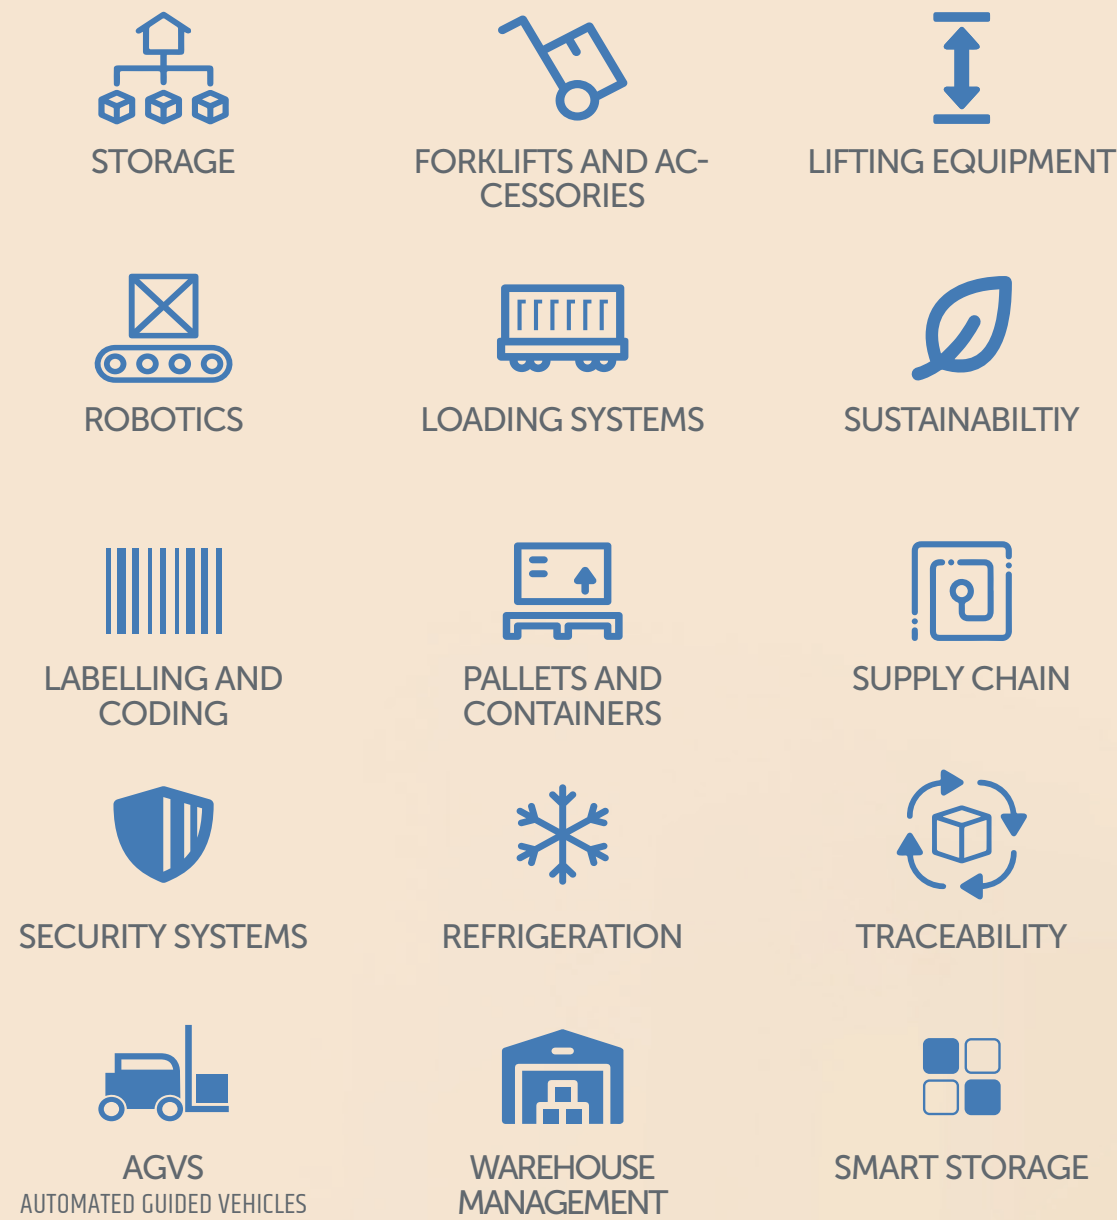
STORAGE

FORKLIFTS AND ACCESSORIES

LIFTING EQUIPMENT

ROBOTICS

LOADING SYSTEMS

SUSTAINABILTIY

LABELLING AND CODING

PALLETS AND CONTAINERS

SUPPLY CHAIN

SECURITY SYSTEMS

REFRIGERATION

TRACEABILITY

AGVS
AUTOMATED GUIDED VEHICLES

WAREHOUSE MANAGEMENT

SMART STORAGE